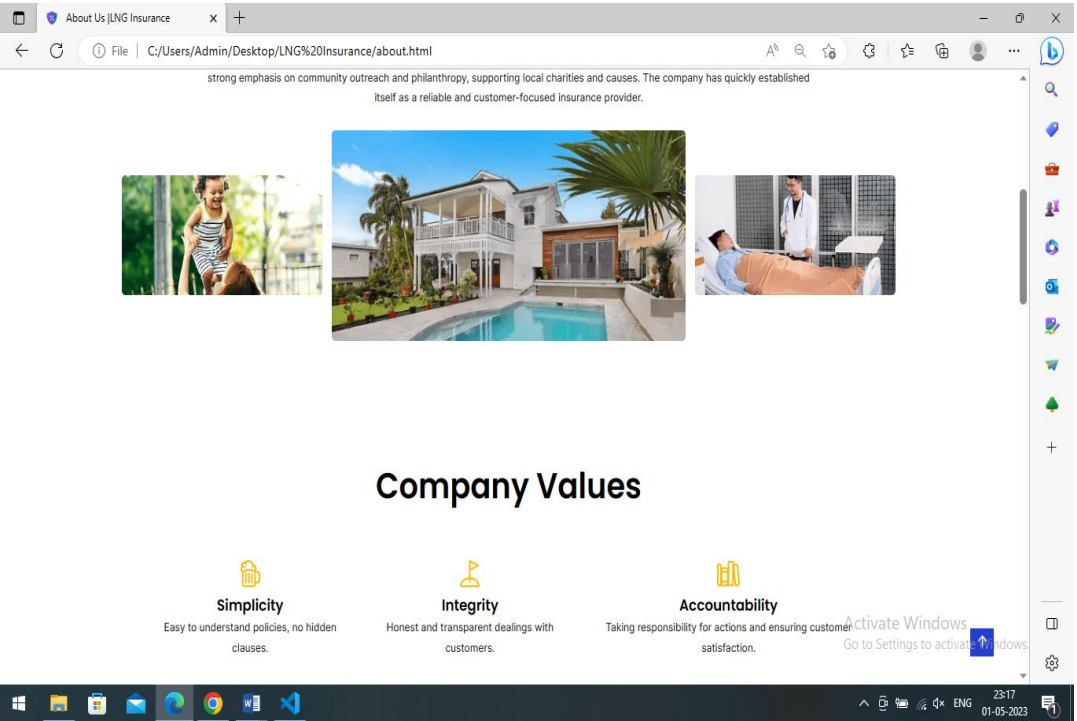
About Us |LNG Insurance

File | C:/Users/Admin/Desktop/LNG%20Insurance/about.html

strong emphasis on community outreach and philanthropy, supporting local charities and causes. The company has quickly established itself as a reliable and customer-focused insurance provider.

Company Values

Simplicity
Easy to understand policies, no hidden clauses.

Integrity
Honest and transparent dealings with customers.

Accountability
Taking responsibility for actions and ensuring customer satisfaction.

Activate Windows
Go to Settings to activate Windows.

ENG 23:17 01-05-2023